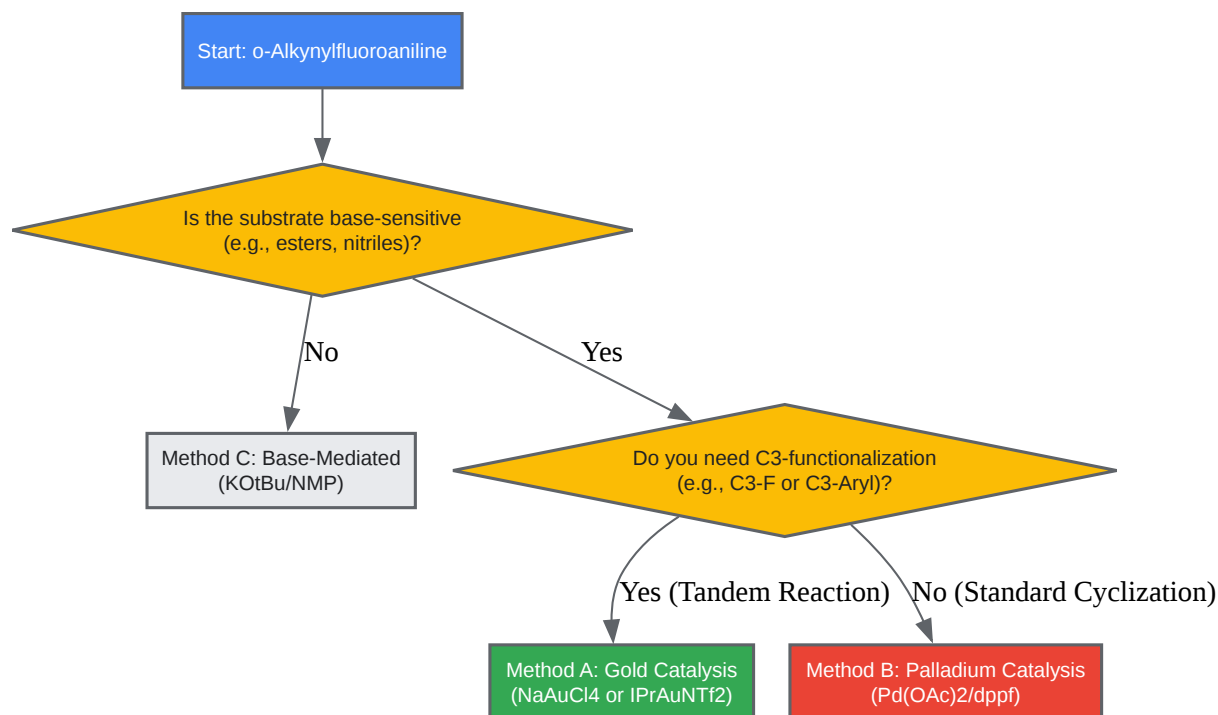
Start: o-Alkynylfluoroaniline

Is the substrate base-sensitive (e.g., esters, nitriles)?

No

Yes

Method C: Base-Mediated (KOtBu/NMP)

Do you need C3-functionalization (e.g., C3-F or C3-Aryl)?

Yes (Tandem Reaction)

No (Standard Cyclization)

Method A: Gold Catalysis (NaAuCl4 or IPrAuNTf2)

Method B: Palladium Catalysis (Pd(OAc)2/dppf)